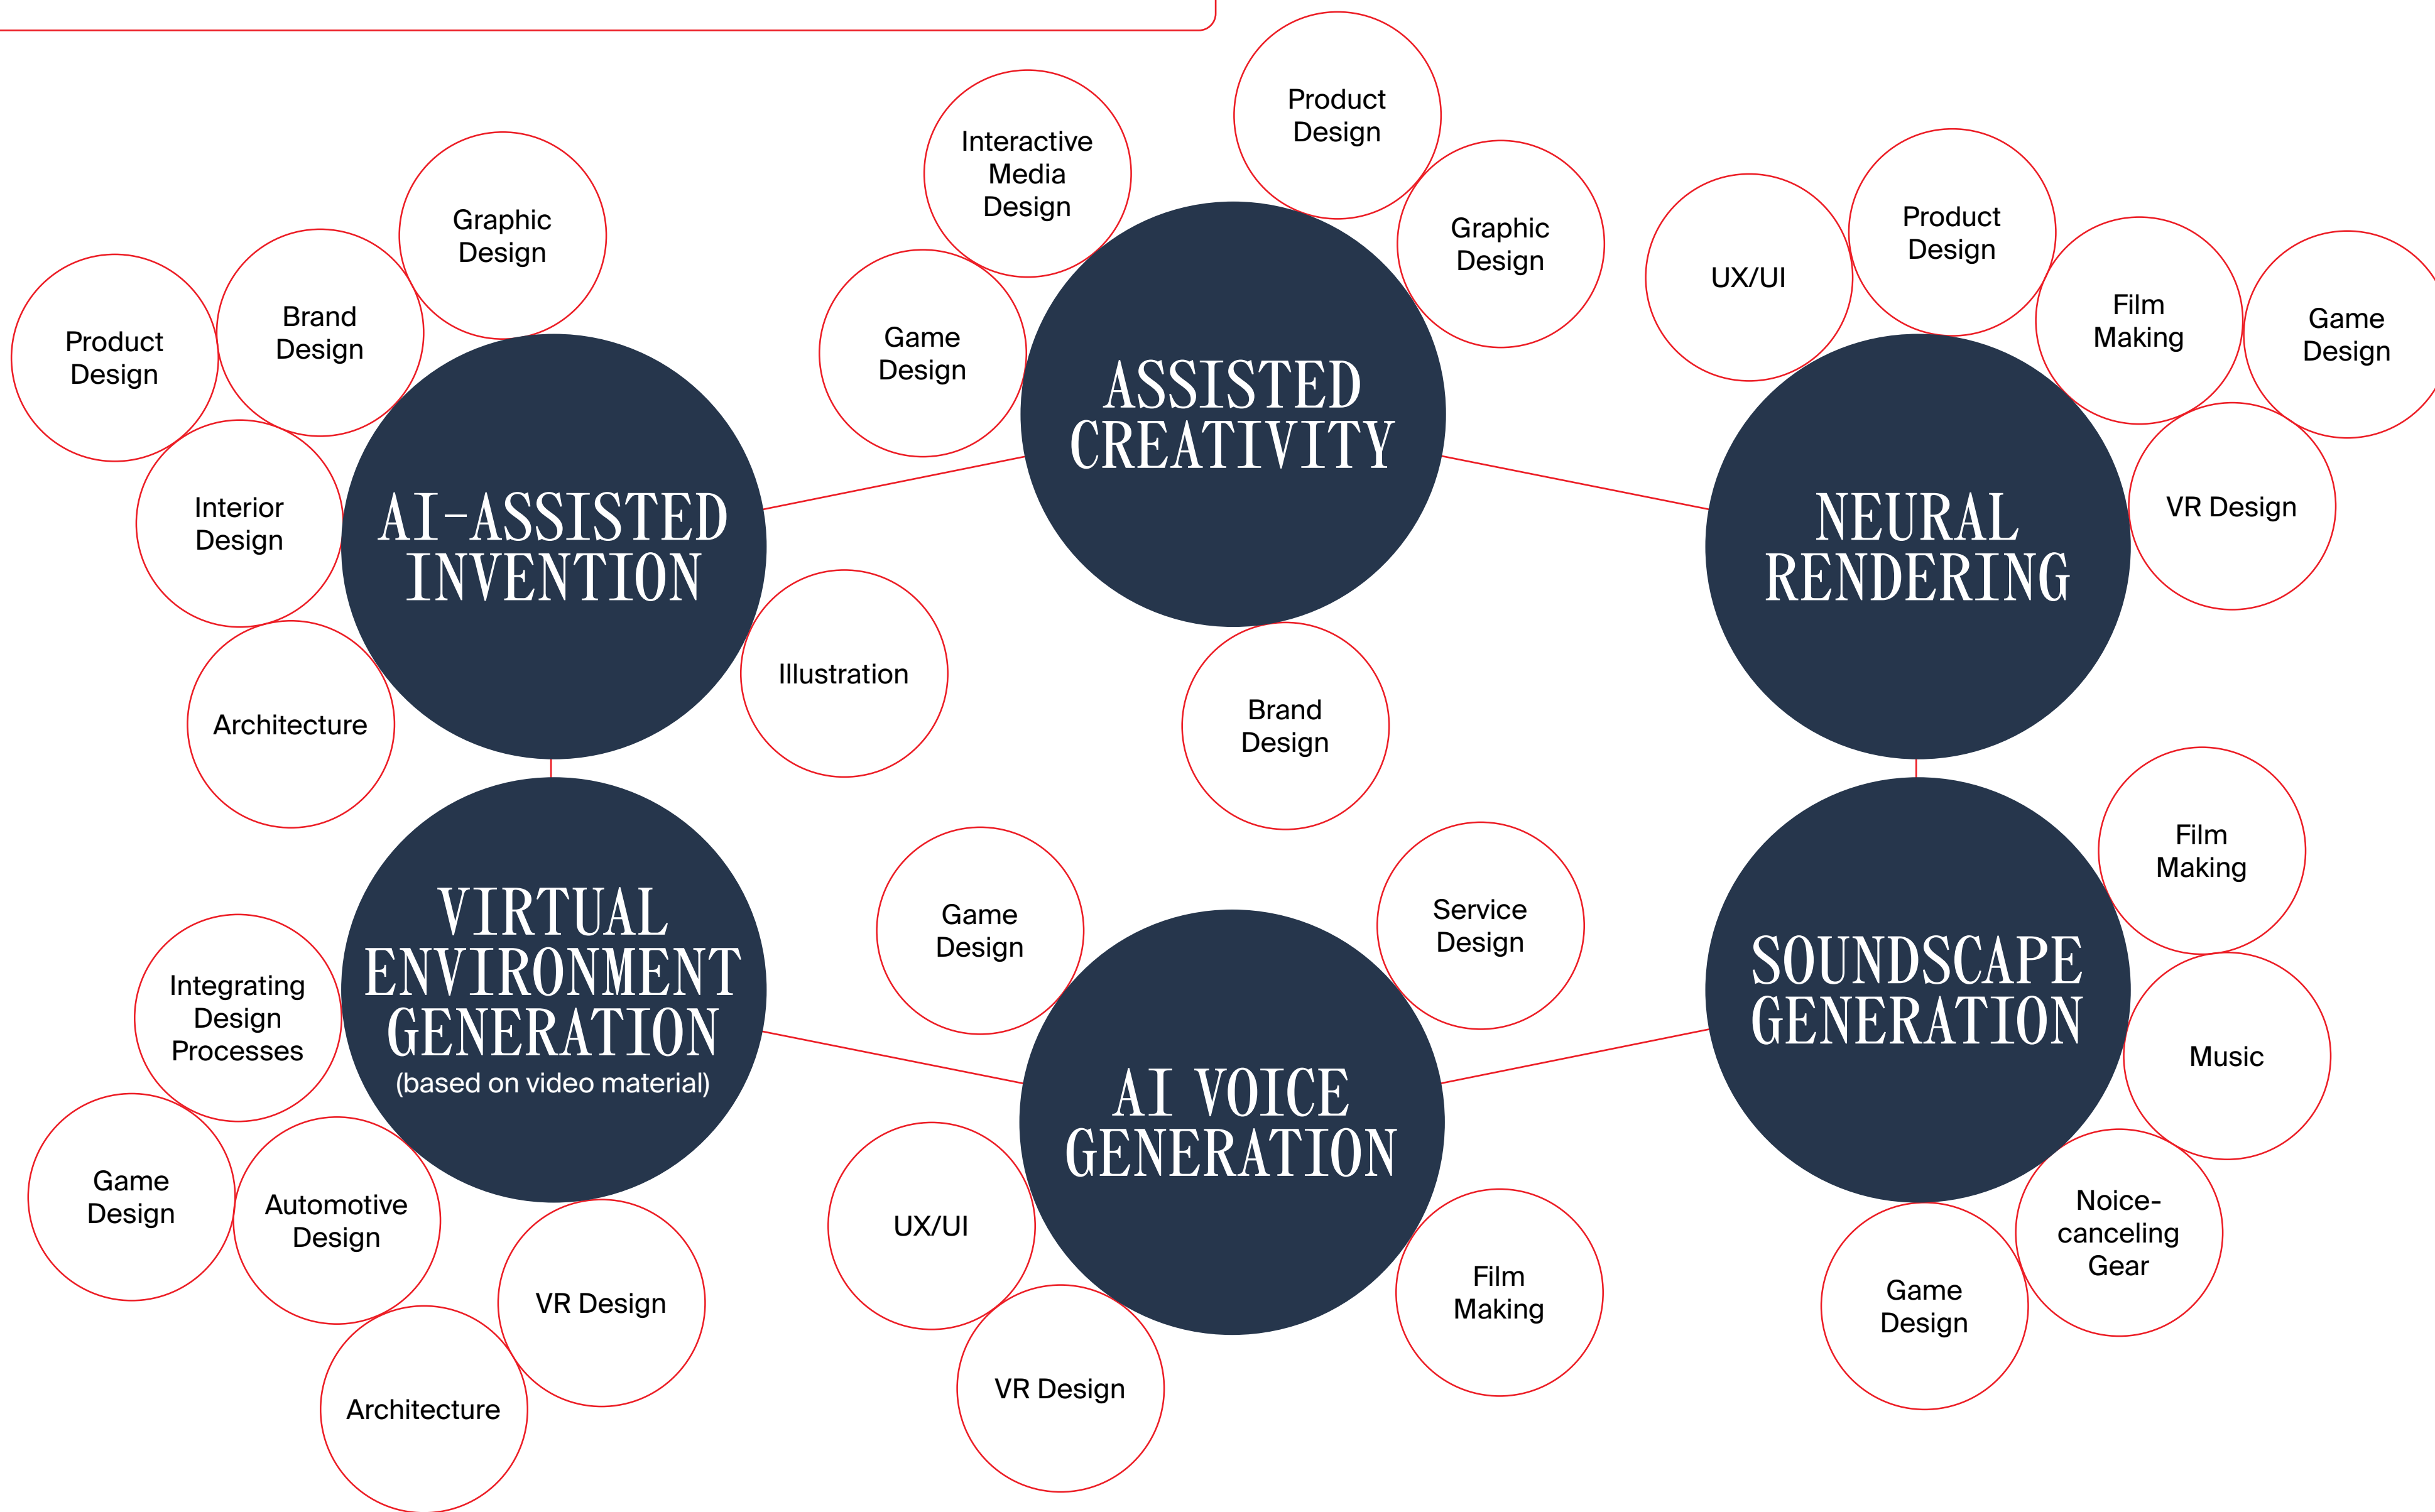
Product Design

Brand Design

Graphic Design

Interior Design

Architecture

AI-ASSISTED INVENTION

Illustration

Interactive Media Design

Game Design

Product Design

Graphic Design

ASSISTED CREATIVITY

Brand Design

UX/UI

Product Design

Film Making

Game Design

NEURAL RENDERING

VR Design

Integrating Design Processes

VIRTUAL ENVIRONMENT GENERATION (based on video material)

Game Design

Automotive Design

VR Design

Architecture

Game Design

Service Design

AI VOICE GENERATION

UX/UI

VR Design

Film Making

Film Making

SOUNDSCAPE GENERATION

Music

Noice-canceling Gear

Game Design